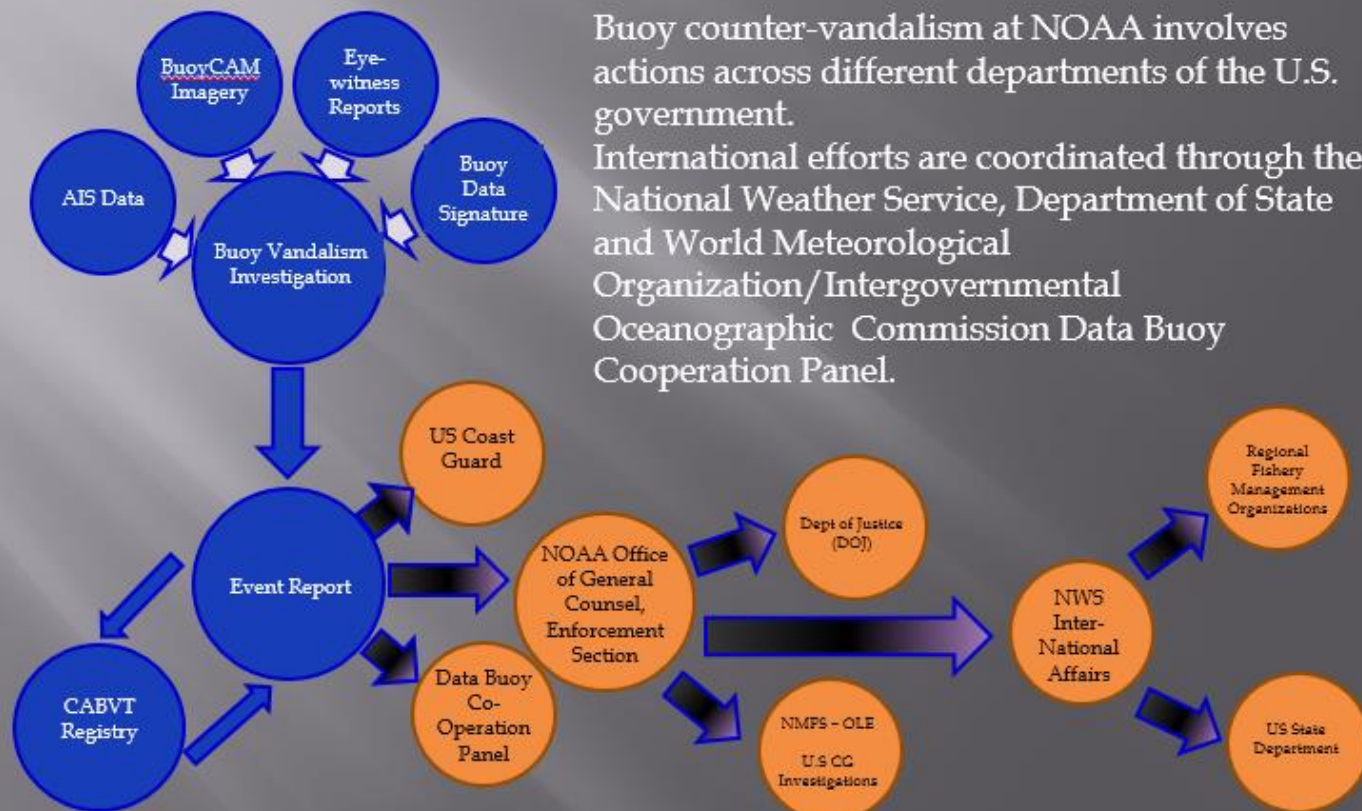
BuoyCAM Imagery

Eye-witness Reports

AIS Data

Buoy Data Signature

Buoy Vandalism Investigation

Buoy counter-vandalism at NOAA involves actions across different departments of the U.S. government.
International efforts are coordinated through the National Weather Service, Department of State and World Meteorological Organization/Intergovernmental Oceanographic Commission Data Buoy Cooperation Panel.

US Coast Guard

Event Report

NOAA Office of General Counsel, Enforcement Section

Dept of Justice (DOJ)

Regional Fishery Management Organizations

NWS Inter-National Affairs

CABVT Registry

Data Buoy Co-Operation Panel

NMFS – OLE

U.S CG Investigations

US State Department